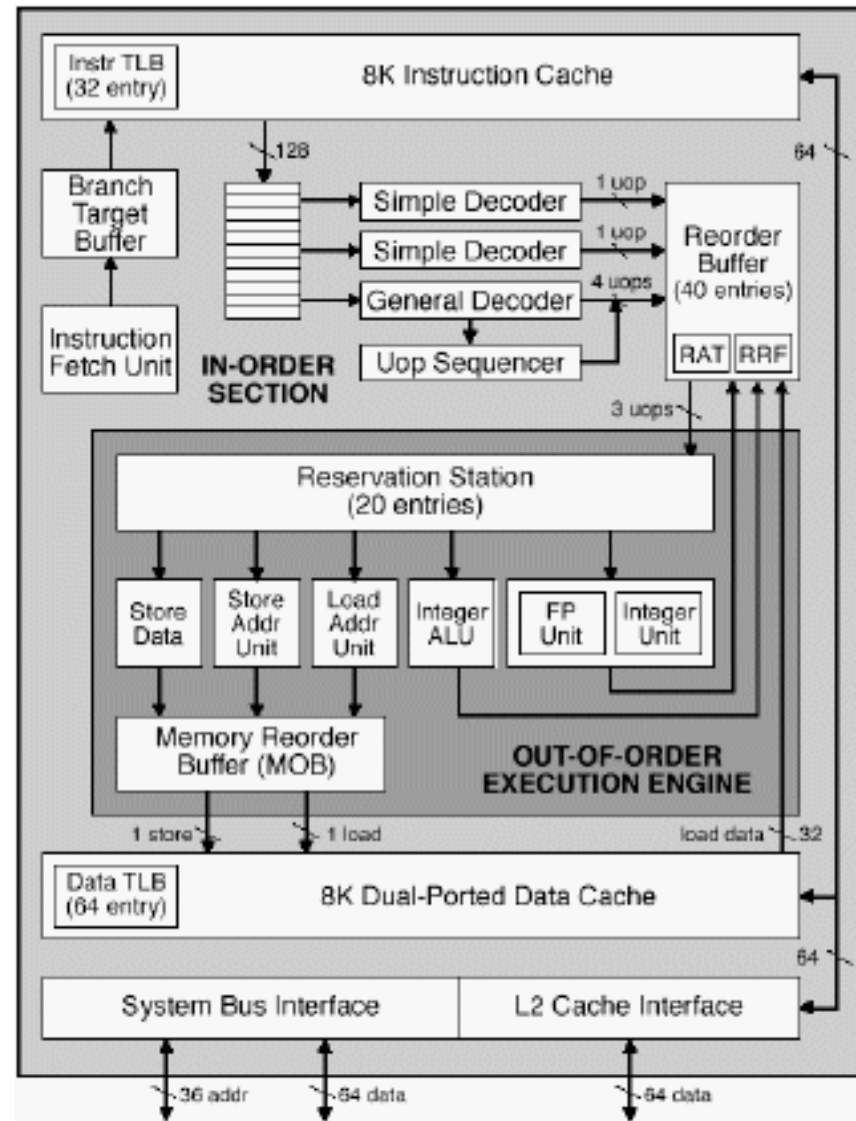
Instr TLB (32 entry)

8K Instruction Cache

128

64

Branch Target Buffer

Simple Decoder

1 uop

Simple Decoder

1 uop

Reorder Buffer (40 entries)

General Decoder

4 uops

Instruction Fetch Unit

Uop Sequencer

RAT

RRF

IN-ORDER SECTION

3 uops

Reservation Station (20 entries)

Store Data

Store Addr Unit

Load Addr Unit

Integer ALU

FP Unit

Integer Unit

Memory Reorder Buffer (MOB)

OUT-OF-ORDER EXECUTION ENGINE

1 store

1 load

load data

32

Data TLB (64 entry)

8K Dual-Ported Data Cache

64

System Bus Interface

L2 Cache Interface

36 addr

64 data

64 data